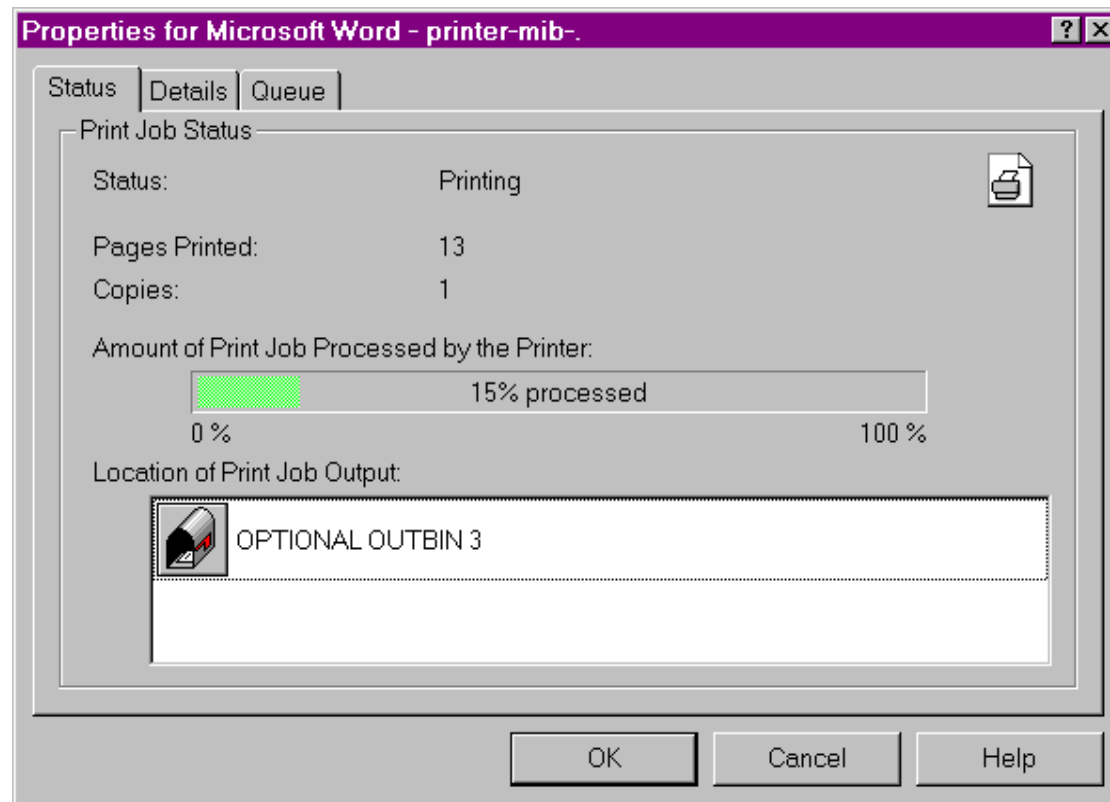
Properties for Microsoft Word - printer-mib-.

? X

Status | Details | Queue

Print Job Status

Status: Printing

Pages Printed: 13

Copies: 1

Amount of Print Job Processed by the Printer:

15% processed

0 % 100 %

Location of Print Job Output:

OPTIONAL OUTBIN 3

OK Cancel Help